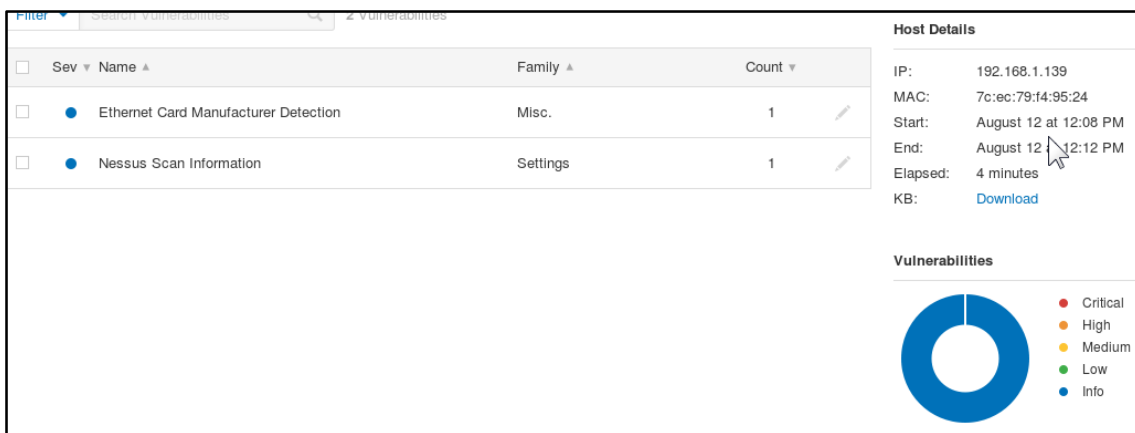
Filter ▾ Search Vulnerabilities 2 Vulnerabilities

| | Sev ▾ | Name ▴ | Family ▴ | Count ▾ |
|---|---|---|---|---|
| | | Ethernet Card Manufacturer Detection | Misc. | 1 |
| | | Nessus Scan Information | Settings | 1 |

Host Details

IP: 192.168.1.139
MAC: 7c:ec:79:f4:95:24
Start: August 12 at 12:08 PM
End: August 12 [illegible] 12:12 PM
Elapsed: 4 minutes
KB: Download

Vulnerabilities

Critical
High
Medium
Low
Info